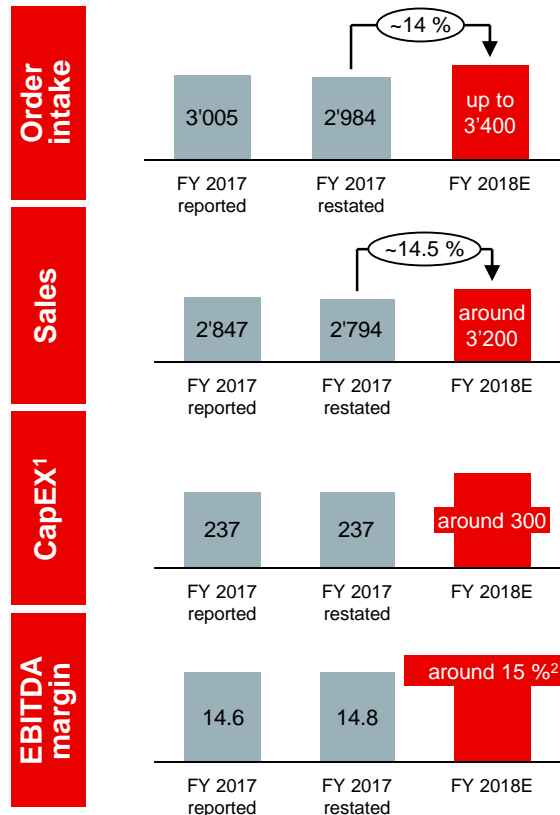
Order intake

~14 %

3'005

2'984

up to 3'400

FY 2017 reported

FY 2017 restated

FY 2018E

Sales

~14.5 %

2'847

2'794

around 3'200

FY 2017 reported

FY 2017 restated

FY 2018E

CapEX$^1$

237

237

around 300

FY 2017 reported

FY 2017 restated

FY 2018E

EBITDA margin

around 15 %$^2$

14.6

14.8

FY 2017 reported

FY 2017 restated

FY 2018E